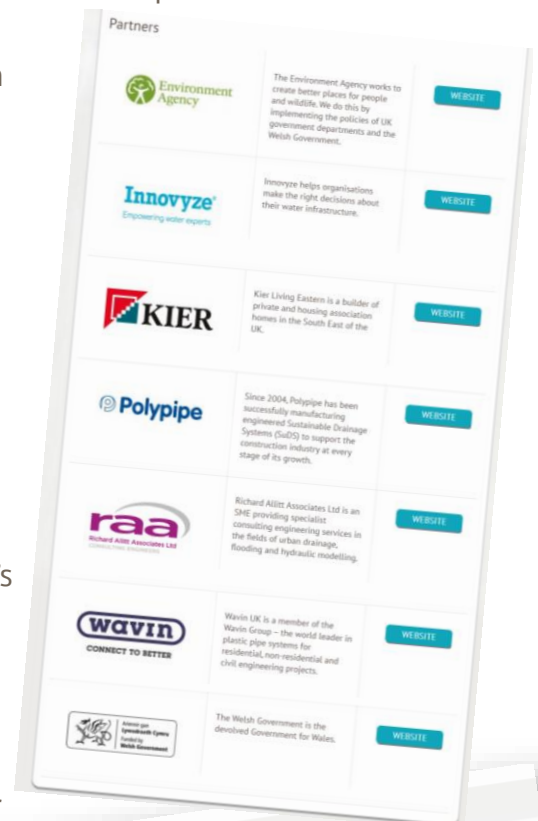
Partners

Environment Agency

The Environment Agency works to create better places for people and wildlife. We do this by implementing the policies of UK government departments and the Welsh Government.

WEBSITE

Innovyze
Empowering water experts

Innovyze helps organisations make the right decisions about their water infrastructure.

WEBSITE

KIER

Kier Living Eastern is a builder of private and housing association homes in the South East of the UK.

WEBSITE

Polypipe

Since 2004, Polypipe has been successfully manufacturing engineered Sustainable Drainage Systems (SuDS) to support the construction industry at every stage of its growth.

WEBSITE

raa
Richard Allitt Associates Ltd
CONSULTING ENGINEERS

Richard Allitt Associates Ltd is an SME providing specialist consulting engineering services in the fields of urban drainage, flooding and hydraulic modelling.

WEBSITE

wavin
CONNECT TO BETTER

Wavin UK is a member of the Wavin Group – the world leader in plastic pipe systems for residential, non-residential and civil engineering projects.

WEBSITE

Ariennir gan Lywodraeth Cymru
Funded by Welsh Government

The Welsh Government is the devolved Government for Wales.

WEBSITE